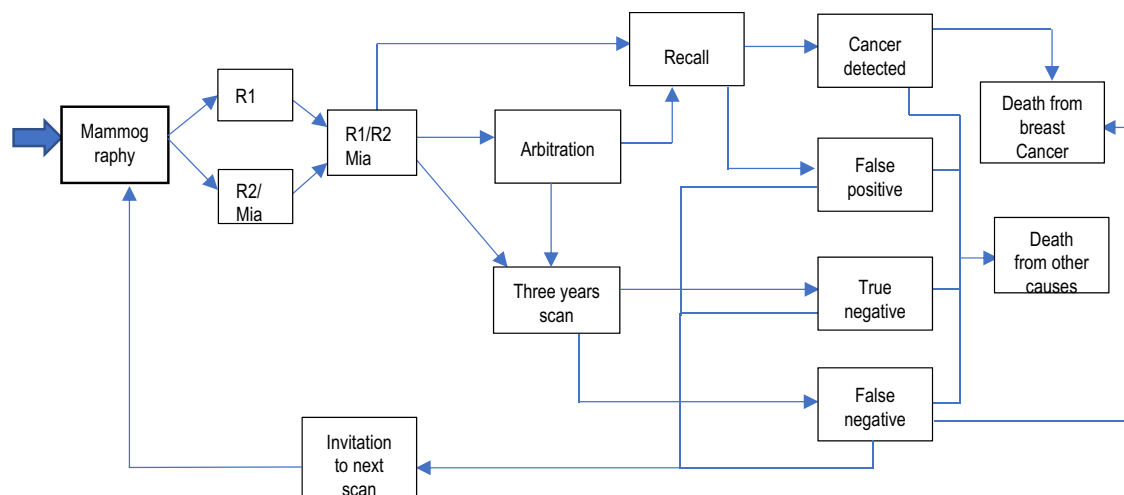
Mammography

R1

R2/ Mia

R1/R2 Mia

Arbitration

Recall

Cancer detected

Death from breast Cancer

False positive

Death from other causes

Three years scan

True negative

False negative

Invitation to next scan